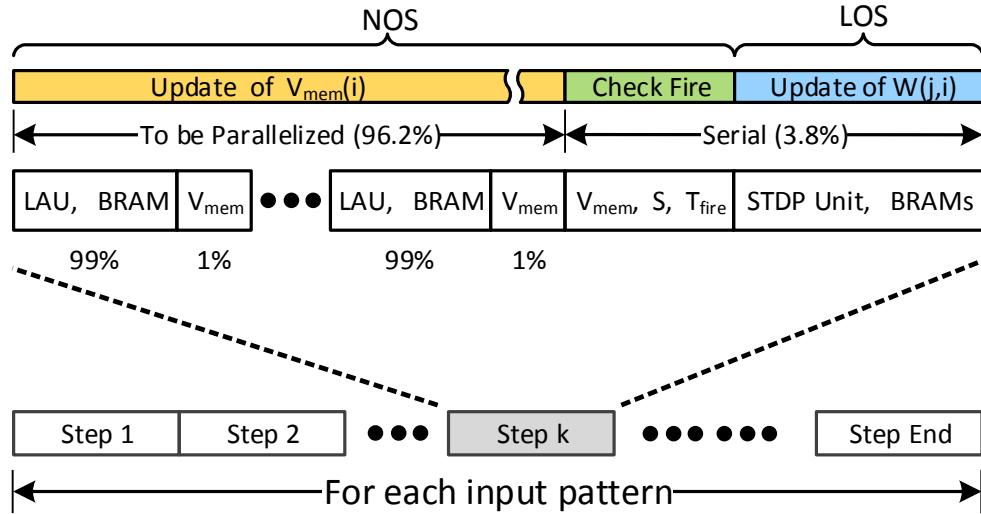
NOS

LOS

Update of $V_{mem}(i)$

Check Fire

Update of W(j,i)

To be Parallelized (96.2%)

Serial (3.8%)

LAU, BRAM

$V_{mem}$

●●●

LAU, BRAM

$V_{mem}$

$V_{mem}$, S, $T_{fire}$

STDP Unit, BRAMs

99%

1%

99%

1%

Step 1

Step 2

●●●

Step k

●●● ●●●

Step End

For each input pattern